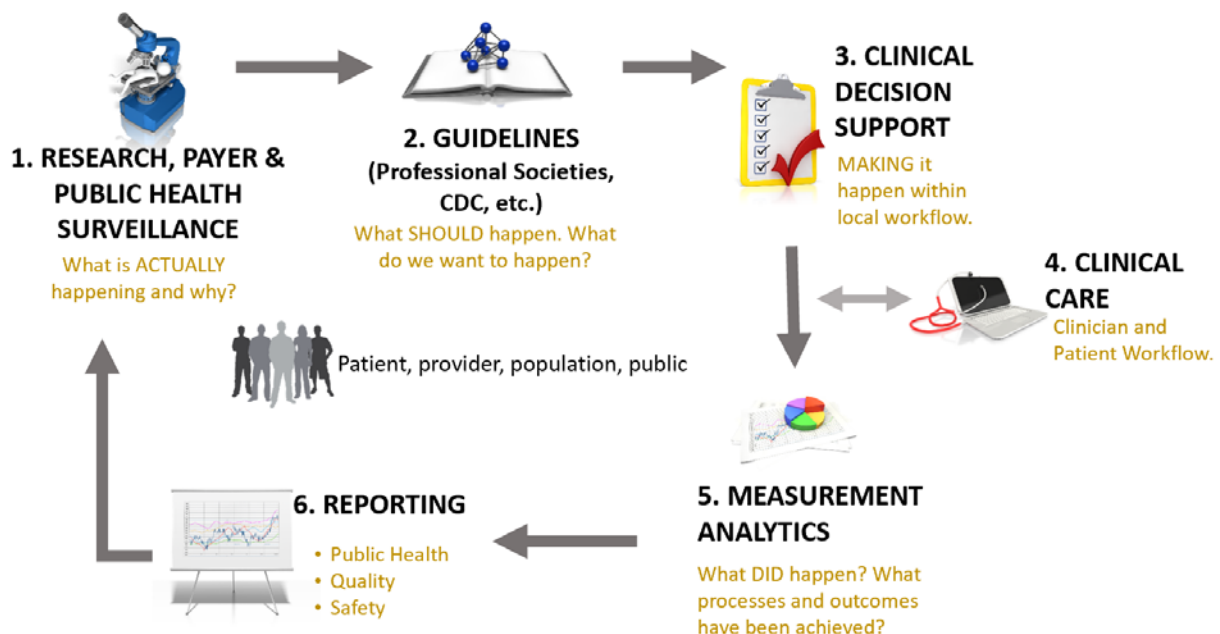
1. RESEARCH, PAYER & PUBLIC HEALTH SURVEILLANCE

What is ACTUALLY happening and why?

2. GUIDELINES (Professional Societies, CDC, etc.)

What SHOULD happen. What do we want to happen?

3. CLINICAL DECISION SUPPORT

MAKING it happen within local workflow.

4. CLINICAL CARE

Clinician and Patient Workflow.

Patient, provider, population, public

5. MEASUREMENT ANALYTICS

What DID happen? What processes and outcomes have been achieved?

6. REPORTING

• Public Health
• Quality
• Safety